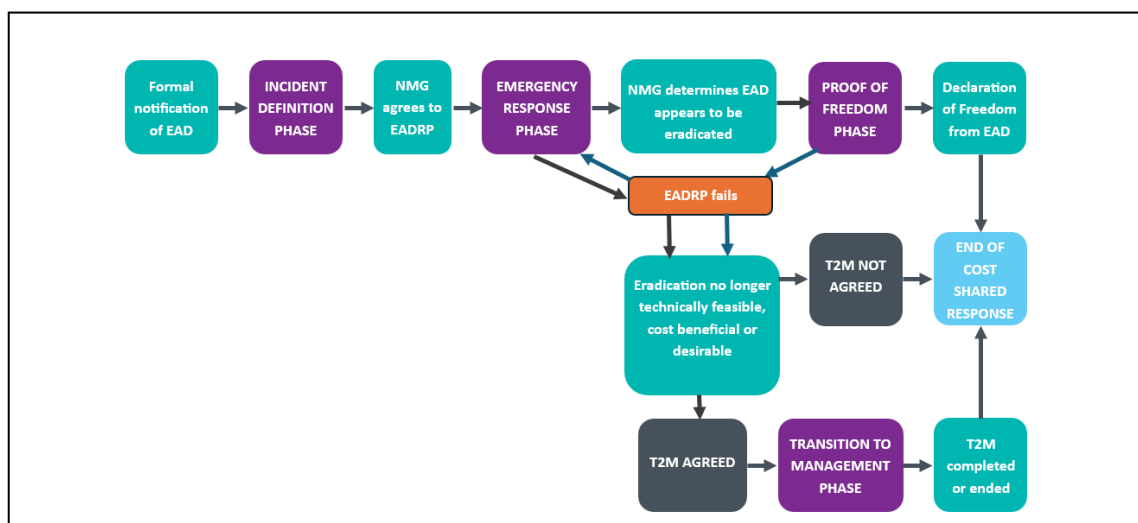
Formal notification of EAD

INCIDENT DEFINITION PHASE

NMG agrees to EADRP

EMERGENCY RESPONSE PHASE

NMG determines EAD appears to be eradicated

PROOF OF FREEDOM PHASE

Declaration of Freedom from EAD

EADRP fails

Eradication no longer technically feasible, cost beneficial or desirable

T2M NOT AGREED

END OF COST SHARED RESPONSE

T2M AGREED

TRANSITION TO MANAGEMENT PHASE

T2M completed or ended